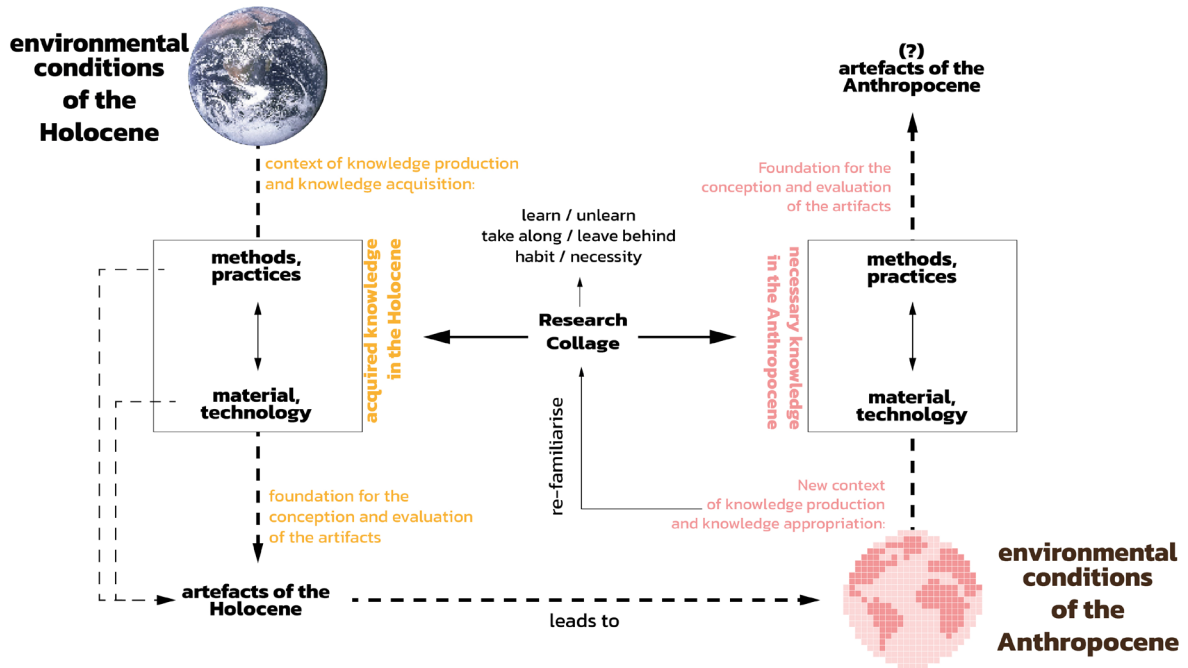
environmental conditions of the Holocene

context of knowledge production and knowledge acquisition:

methods, practices

material, technology

acquired knowledge in the Holocene

foundation for the conception and evaluation of the artifacts

artefacts of the Holocene

leads to

learn / unlearn
take along / leave behind
habit / necessity

Research Collage

re-familiarise

(?)
artefacts of the Anthropocene

Foundation for the conception and evaluation of the artifacts

methods, practices

material, technology

necessary knowledge in the Anthropocene

New context of knowledge production and knowledge appropriation:

environmental conditions of the Anthropocene